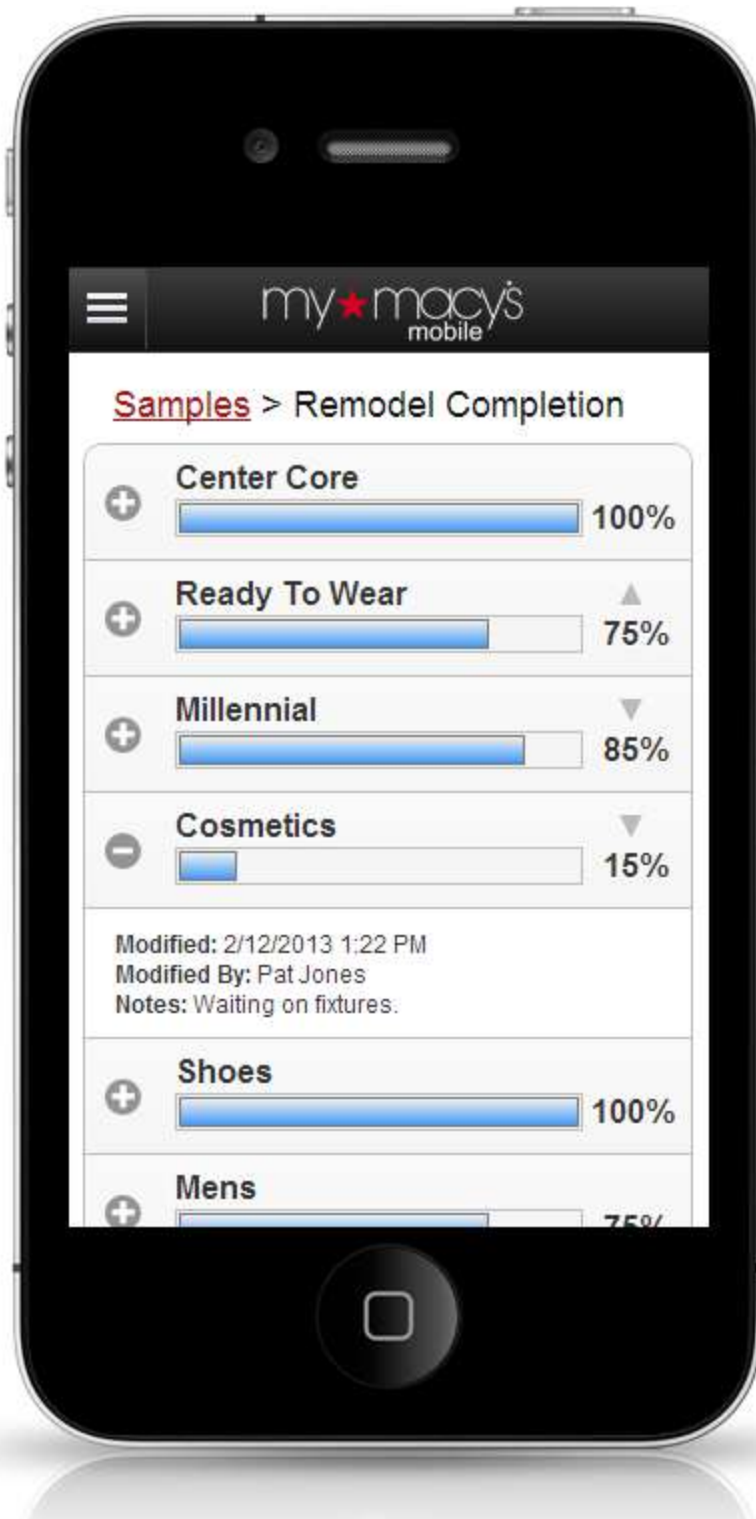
my★macy's mobile

Samples > Remodel Completion

Center Core
100%

Ready To Wear
75%

Millennial
85%

Cosmetics
15%

Modified: 2/12/2013 1:22 PM
Modified By: Pat Jones
Notes: Waiting on fixtures.

Shoes
100%

Mens
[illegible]